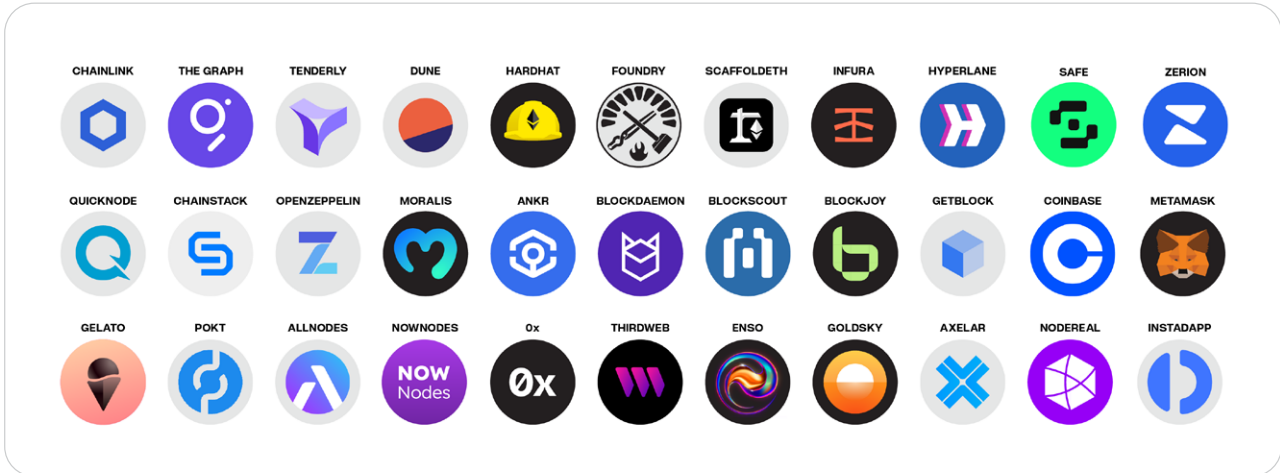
CHAINLINK THE GRAPH TENDERLY DUNE HARDHAT FOUNDRY SCAFFOLDETH INFURA HYPERLANE SAFE ZERION

QUICKNODE CHAINSTACK OPENZEPPELIN MORALIS ANKR BLOCKDAEMON BLOCKSCOUT BLOCKJOY GETBLOCK COINBASE METAMASK

GELATO POKT ALLNODES NOWNODES 0x THIRDWEB ENSO GOLDSKY AXELAR NODEREAL INSTADAPP

NOW Nodes

0x